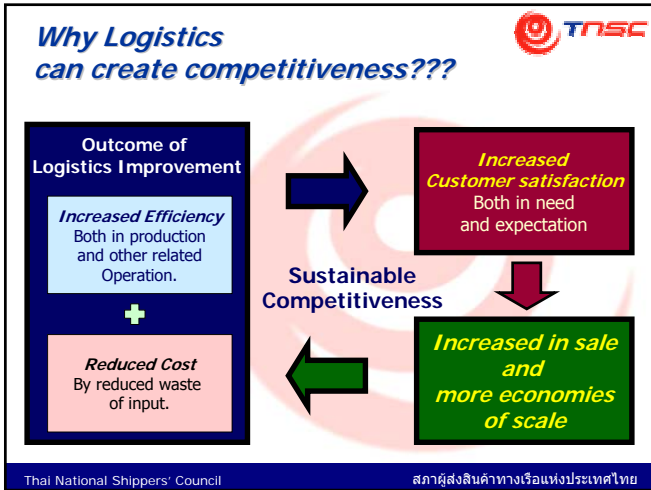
Why Logistics can create competitiveness???

TNSC

Outcome of Logistics Improvement

Increased Efficiency
Both in production and other related Operation.

Reduced Cost
By reduced waste of input.

Increased Customer satisfaction
Both in need and expectation

Sustainable Competitiveness

Increased in sale and more economies of scale

Thai National Shippers' Council

สภาผู้ส่งสินค้าทางเรือแห่งประเทศไทย